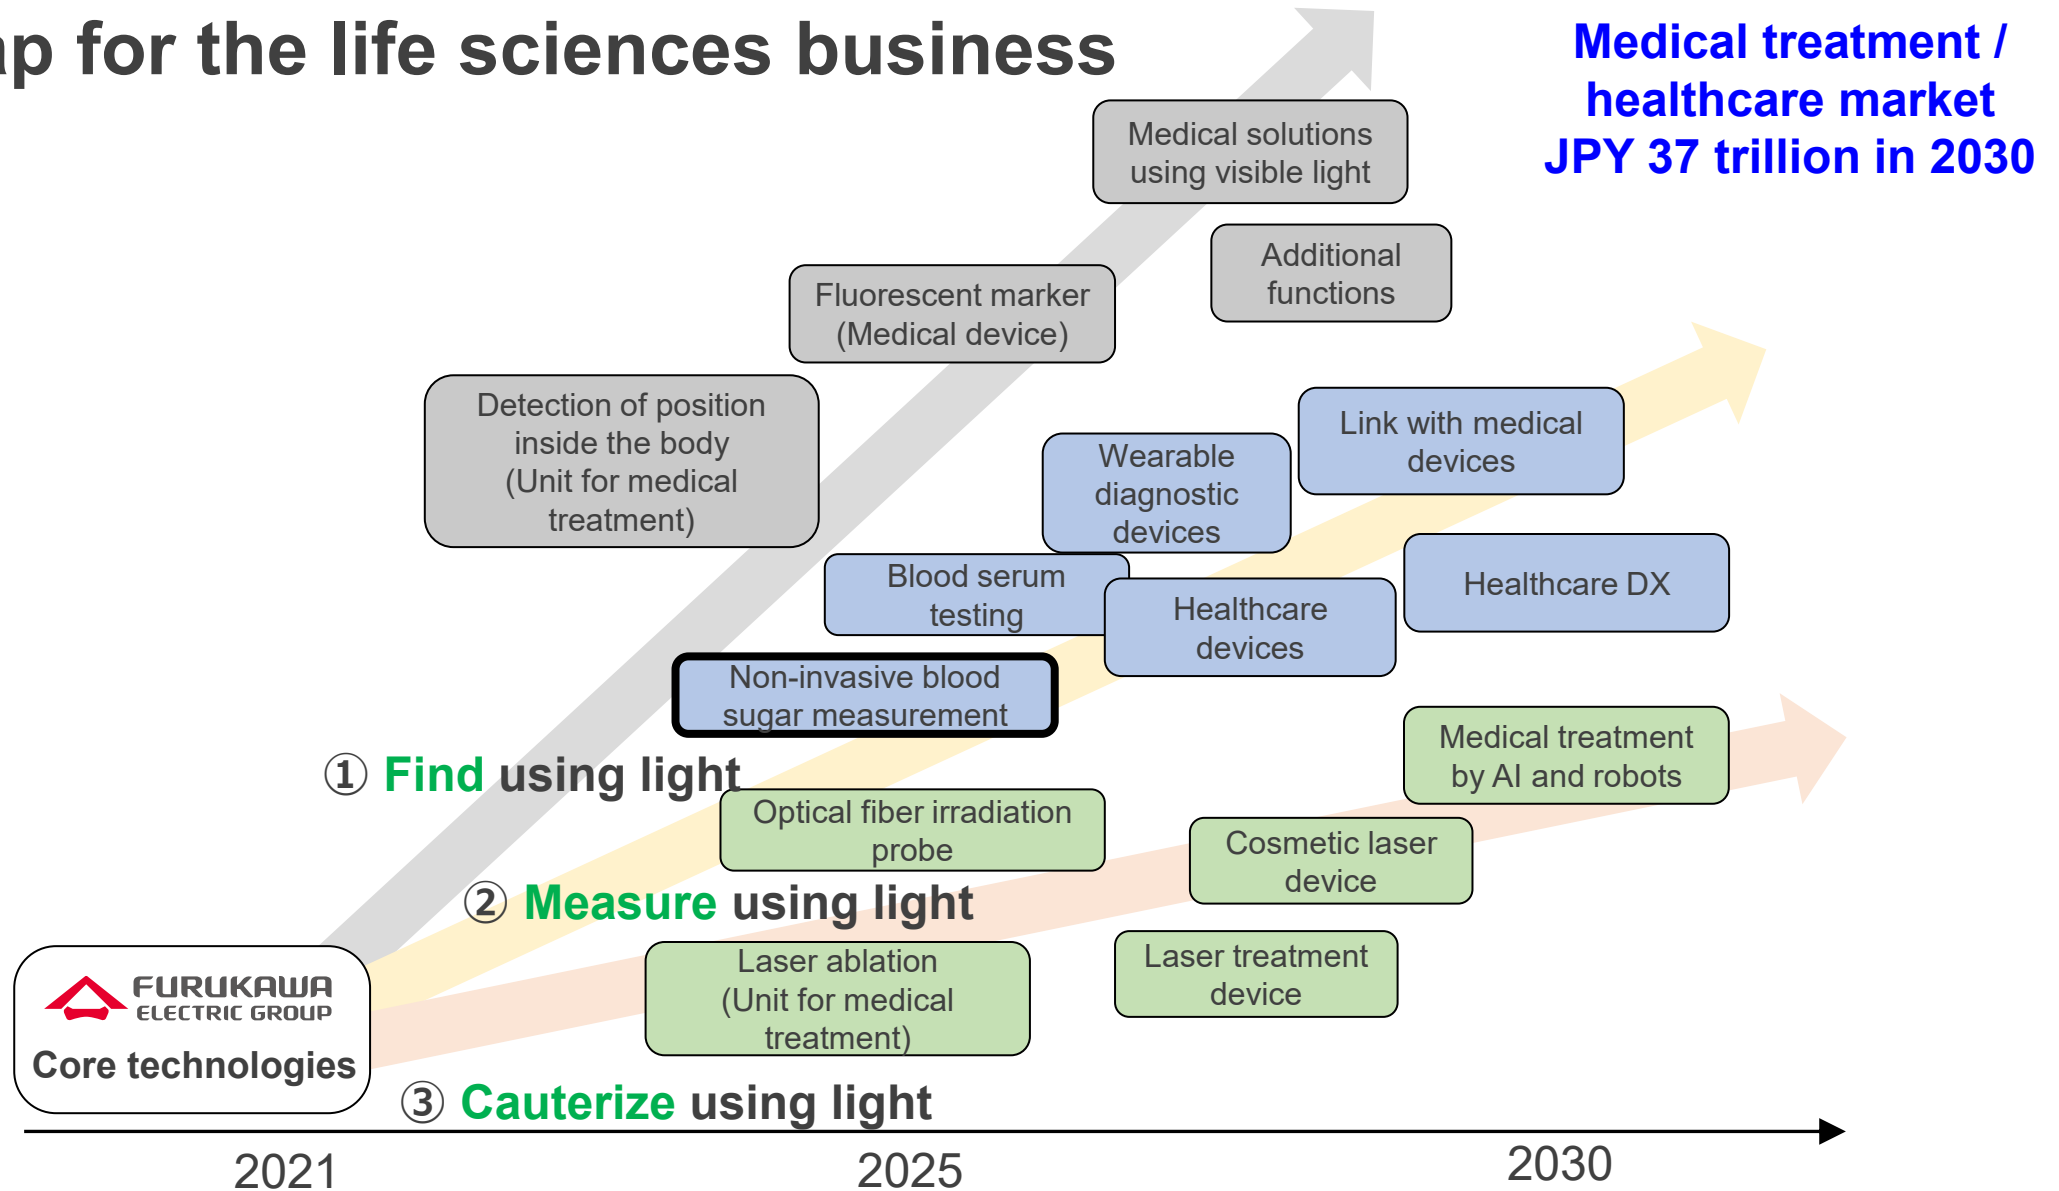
ap for the life sciences business

Medical treatment / healthcare market JPY 37 trillion in 2030

Medical solutions using visible light

Additional functions

Fluorescent marker (Medical device)

Detection of position inside the body (Unit for medical treatment)

Link with medical devices

Wearable diagnostic devices

Blood serum testing

Healthcare devices

Healthcare DX

Non-invasive blood sugar measurement

① Find using light

Medical treatment by AI and robots

Optical fiber irradiation probe

Cosmetic laser device

② Measure using light

FURUKAWA ELECTRIC GROUP

Core technologies

Laser ablation (Unit for medical treatment)

Laser treatment device

③ Cauterize using light

2021

2025

2030